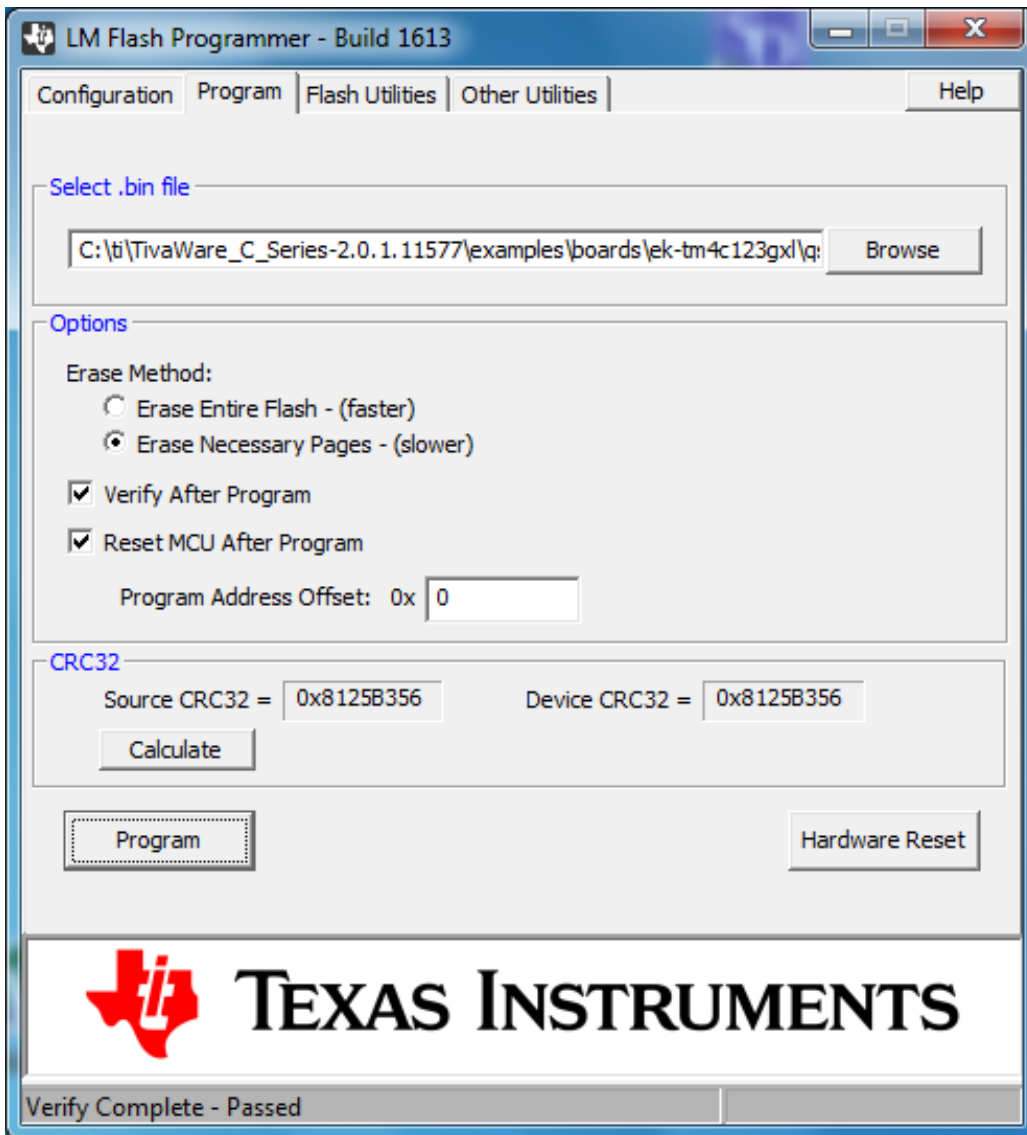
LM Flash Programmer - Build 1613

Configuration | Program | Flash Utilities | Other Utilities | Help

Select .bin file

C:\ti\TivaWare_C_Series-2.0.1.11577\examples\boards\ek-tm4c123gxl\q

Browse

Options

Erase Method:

Erase Entire Flash - (faster)

Erase Necessary Pages - (slower)

Verify After Program

Reset MCU After Program

Program Address Offset: 0x 0

CRC32

Source CRC32 = 0x8125B356

Device CRC32 = 0x8125B356

Calculate

Program

Hardware Reset

TEXAS INSTRUMENTS

Verify Complete - Passed